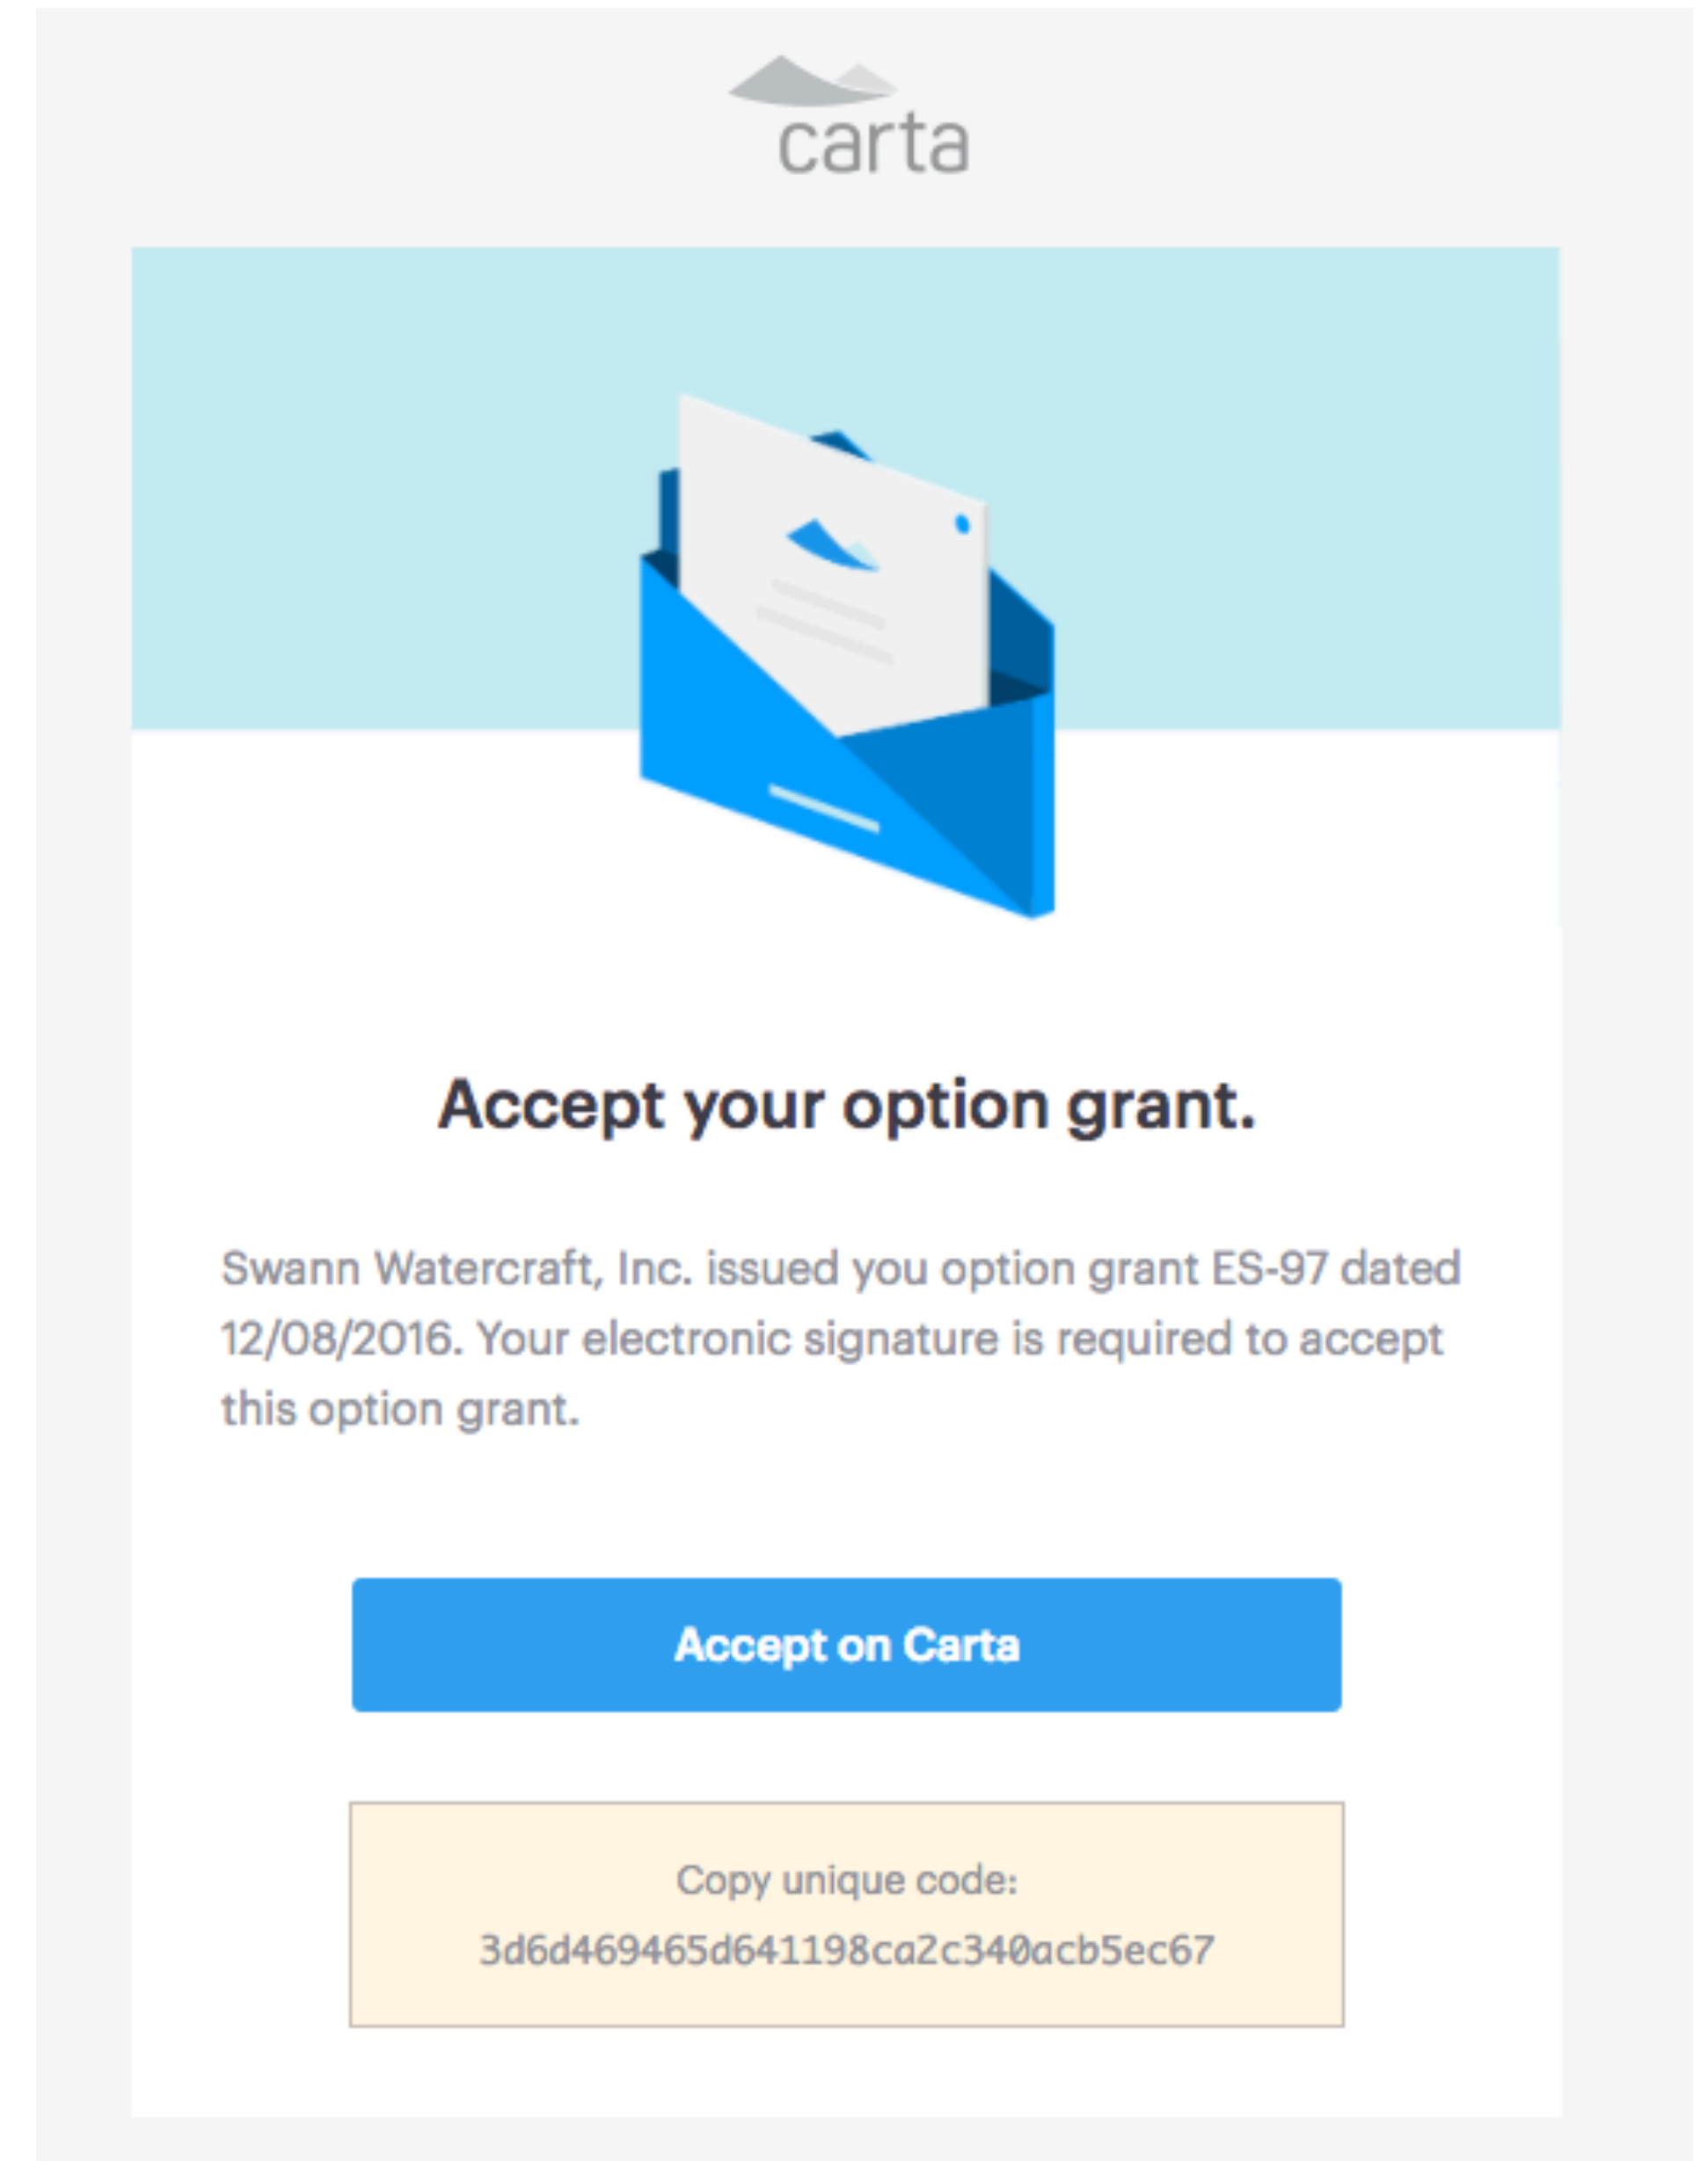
carta

Accept your option grant.

Swann Watercraft, Inc. issued you option grant ES-97 dated 12/08/2016. Your electronic signature is required to accept this option grant.

Accept on Carta

Copy unique code:

3d6d469465d641198ca2c340acb5ec67